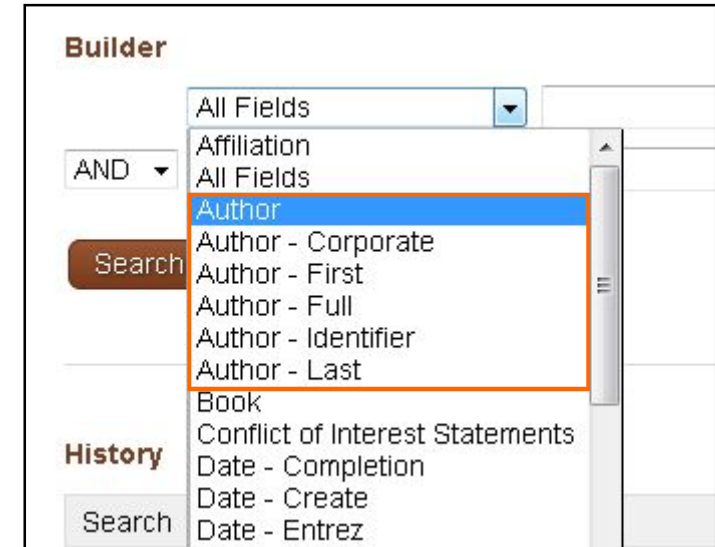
Builder

All Fields

AND

Search

History

Search

Affiliation
All Fields
Author
Author - Corporate
Author - First
Author - Full
Author - Identifier
Author - Last
Book
Conflict of Interest Statements
Date - Completion
Date - Create
Date - Entrez